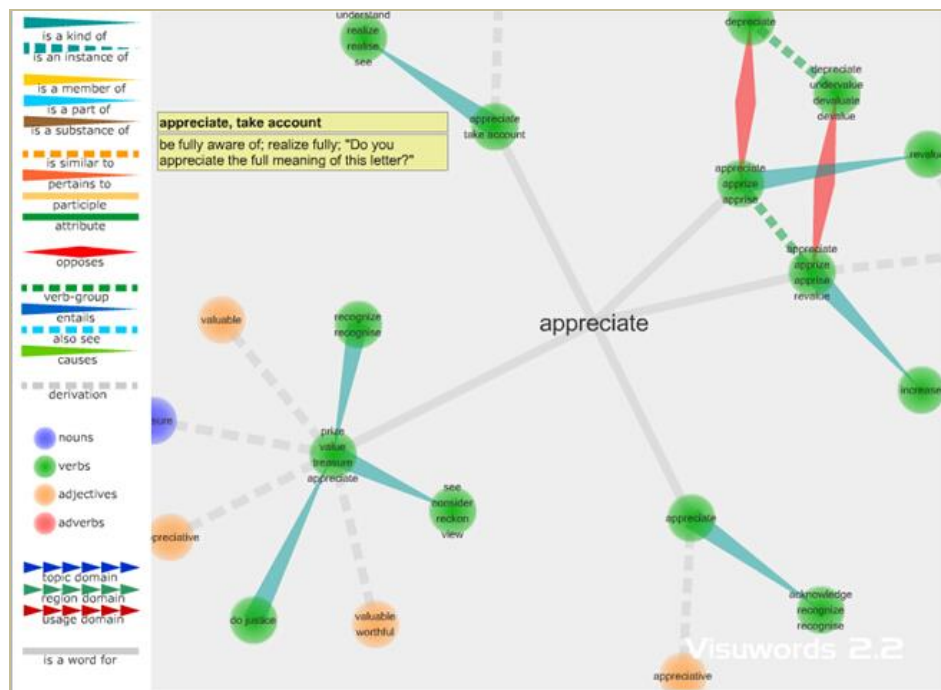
is a kind of
is an instance of
is a member of
is a part of
is a substance of
is similar to
pertains to
participle
attribute
opposes
verb-group
entails
also see
causes
derivation
nouns
verbs
adjectives
adverbs
topic domain
region domain
usage domain
is a word for

understand
realize
realise
see

appreciate, take account
be fully aware of; realize fully; "Do you appreciate the full meaning of this letter?"

appreciate
take account

depreciate
depreciate
undervalue
devaluate
devalue

appreciate
apprize
apprise

revalue

appreciate
apprize
apprise
revalue

appreciate

valuable

recognize
recognise

increase

sure

prize
value
treasure
appreciate

see
consider
reckon
view

preciative

appreciate

acknowledge
recognize
recognise

do justice

valuable
worthful

appreciative

Visuwords 2.2